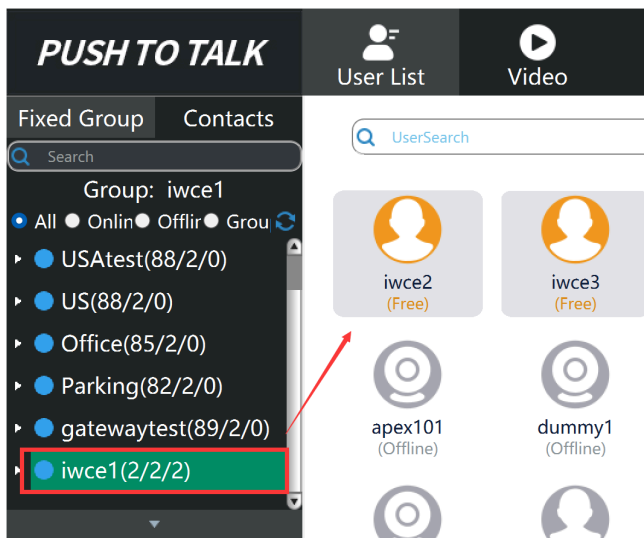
PUSH TO TALK

User List

Video

Fixed Group

Contacts

Search

Group: iwce1

All Onlin Offlir Grou

USAtest(88/2/0)

US(88/2/0)

Office(85/2/0)

Parking(82/2/0)

gatewaytest(89/2/0)

iwce1(2/2/2)

UserSearch

iwce2
(Free)

iwce3
(Free)

apex101
(Offline)

dummy1
(Offline)